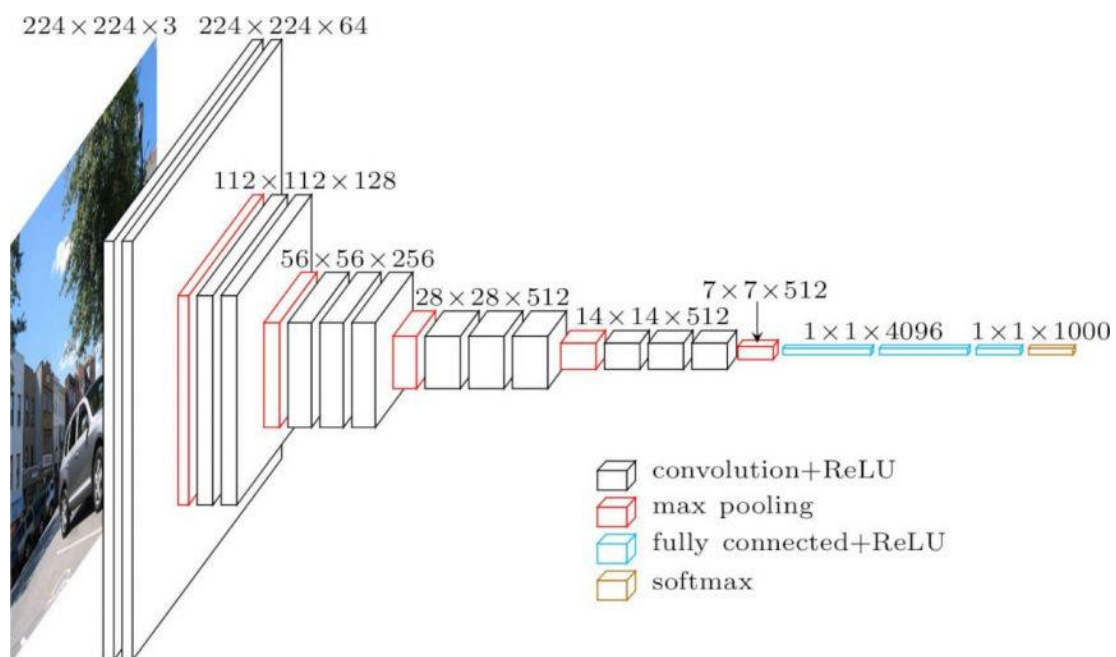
$224 \times 224 \times 3$ $224 \times 224 \times 64$

$112 \times 112 \times 128$

$56 \times 56 \times 256$

$28 \times 28 \times 512$

$14 \times 14 \times 512$

$7 \times 7 \times 512$

$1 \times 1 \times 4096$ $1 \times 1 \times 1000$

convolution+ReLU
max pooling
fully connected+ReLU
softmax